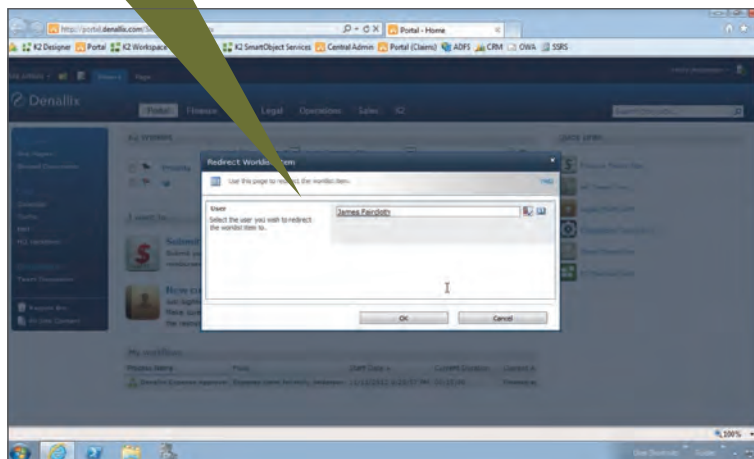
http://portal.denallix.com/
Portal - Home
K2 Designer Portal K2 Workspace K2 SmartObject Services Central Admin Portal (Claims) ADFS CRM OWA SSRS
Denallix
Portal Finance Legal Operations Sales K2
Redirect Worklist Item
Use this page to redirect the worklist item.
User
Select the user you wish to redirect the worklist item to.
James Fairdoth
OK
Cancel
I want to
Submit
New
My worklist
Process Name
Folio
Start Date
Current Duration
Denallix Expense Approval
Expense Claim Richard Anderson
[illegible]
Quick Links
100%